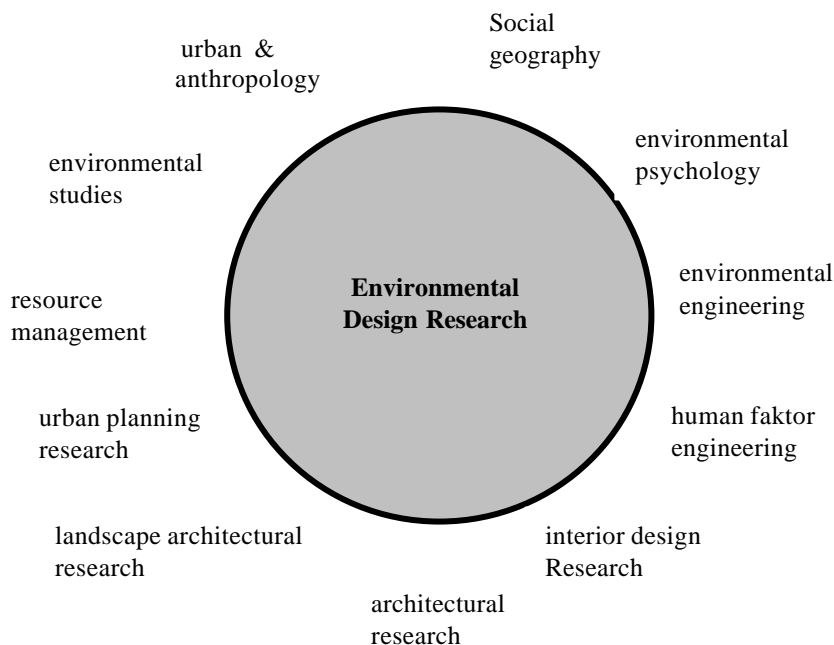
Social geography

urban & anthropology

environmental psychology

environmental studies

Environmental Design Research

environmental engineering

resource management

human faktor engineering

urban planning research

landscape architectural research

interior design Research

architectural research